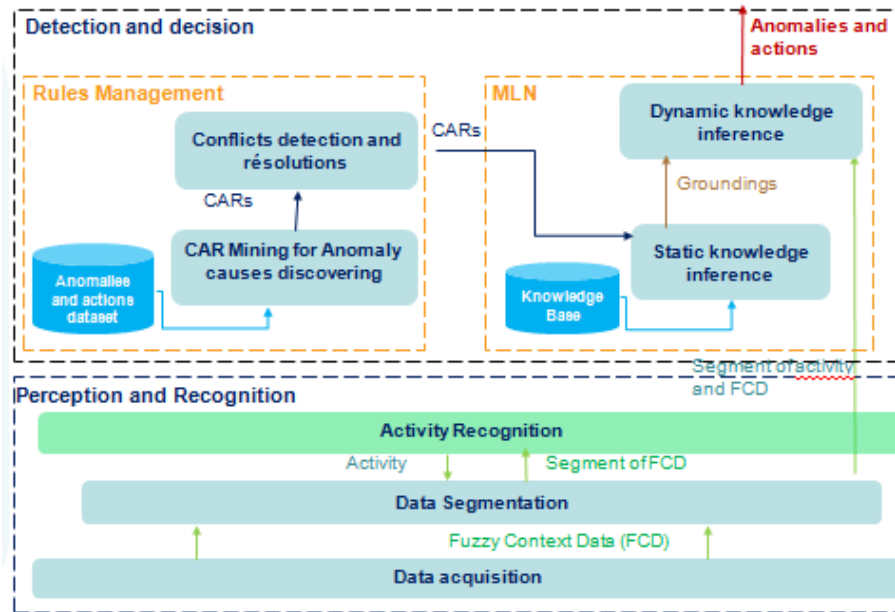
Detection and decision

Anomalies and actions

Rules Management

Conflicts detection and résolutions

CARs

CAR Mining for Anomaly causes discovering

Anomalies and actions dataset

CARs

MLN

Dynamic knowledge inference

Groundings

Static knowledge inference

Knowledge Base

Segment of activity and FCD

Perception and Recognition

Activity Recognition

Activity

Segment of FCD

Data Segmentation

Fuzzy Context Data (FCD)

Data acquisition